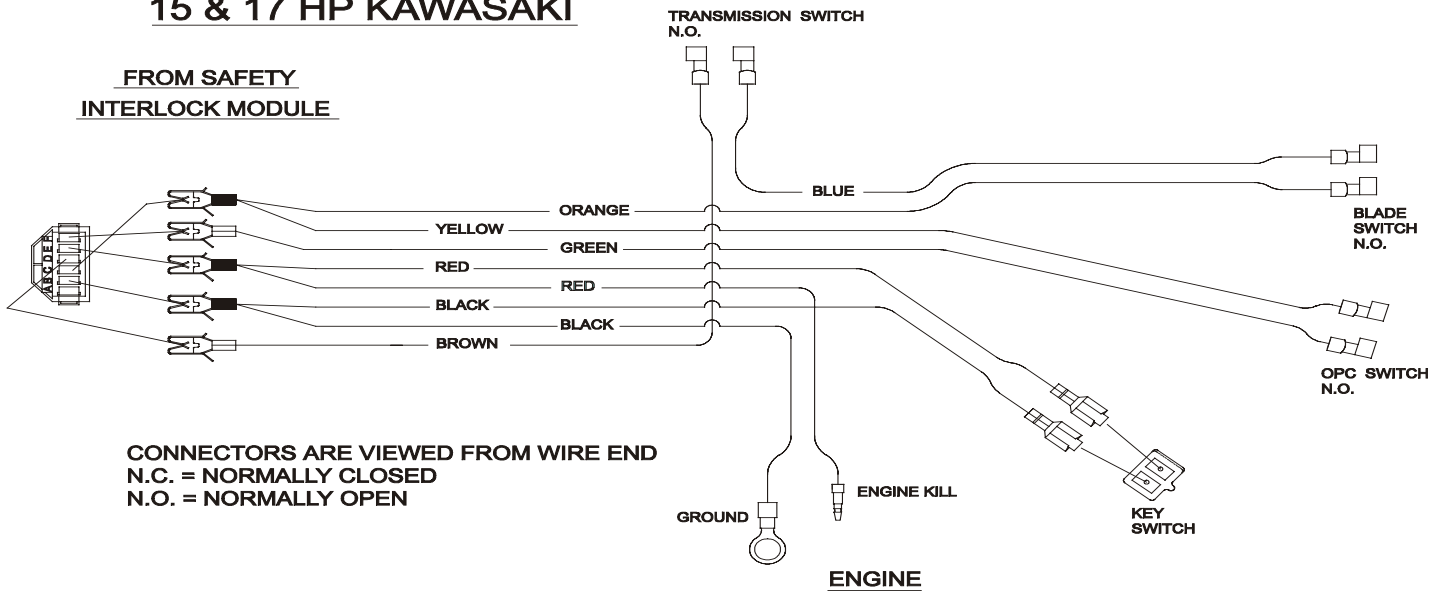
15 & 17 HP KAWASAKI

FROM SAFETY INTERLOCK MODULE

TRANSMISSION SWITCH N.O.

BLUE

ORANGE

YELLOW

GREEN

RED

RED

BLACK

BLACK

BROWN

A B C D E F

BLADE SWITCH N.O.

OPC SWITCH N.O.

CONNECTORS ARE VIEWED FROM WIRE END
N.C. = NORMALLY CLOSED
N.O. = NORMALLY OPEN

GROUND

ENGINE KILL

KEY SWITCH

ENGINE